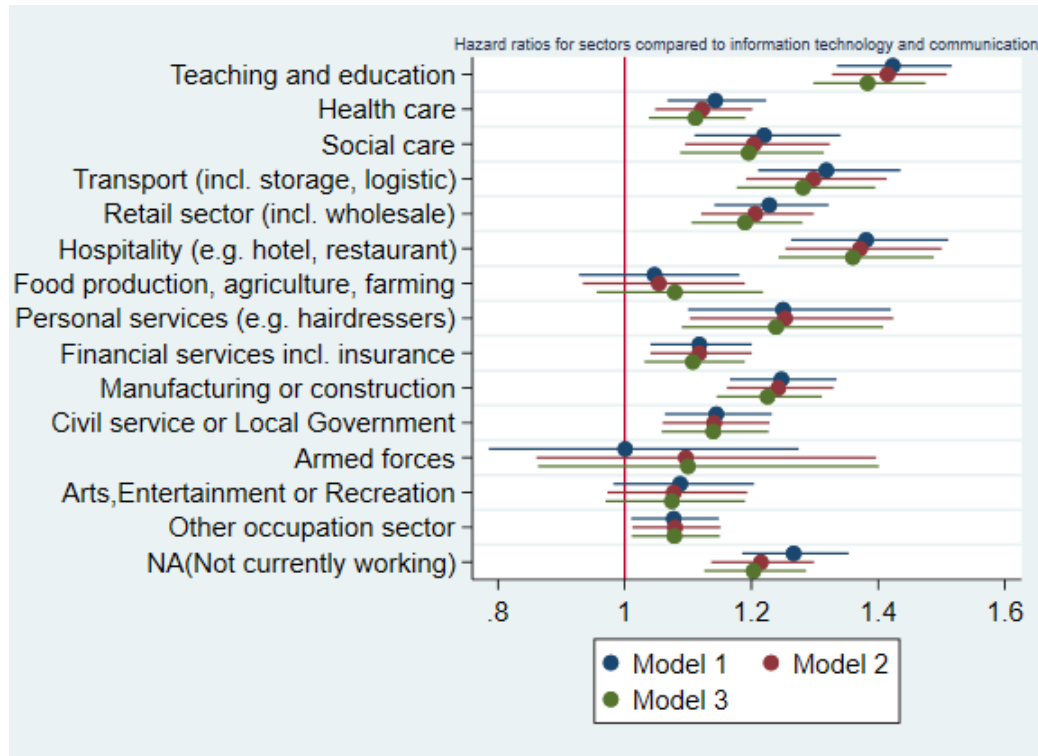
Hazard ratios for sectors compared to information technology and communication

Teaching and education
Health care
Social care
Transport (incl. storage, logistic)
Retail sector (incl. wholesale)
Hospitality (e.g. hotel, restaurant)
Food production, agriculture, farming
Personal services (e.g. hairdressers)
Financial services incl. insurance
Manufacturing or construction
Civil service or Local Government
Armed forces
Arts,Entertainment or Recreation
Other occupation sector
NA(Not currently working)

.8
1
1.2
1.4
1.6

Model 1
Model 2
Model 3